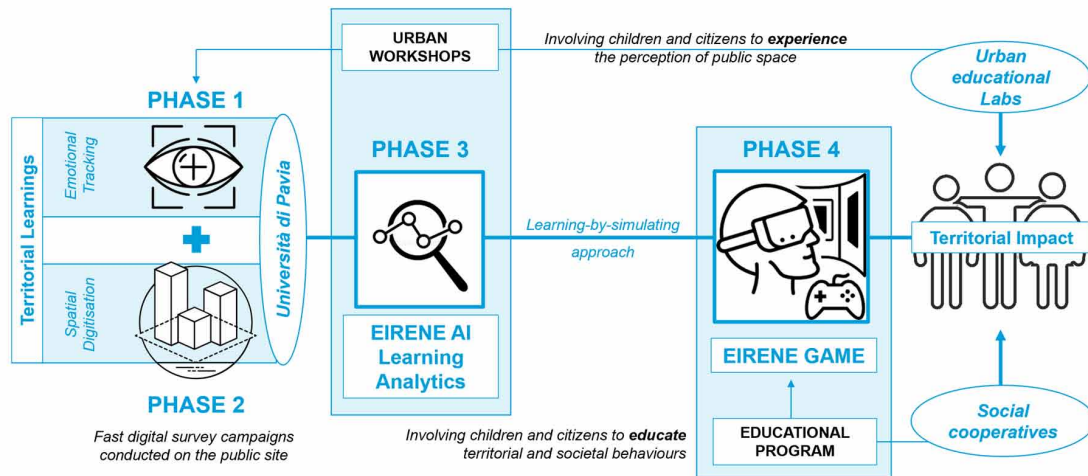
URBAN WORKSHOPS

Involving children and citizens to **experience** the perception of public space

Urban educational Labs

PHASE 1

Territorial Learnings

Emotional Tracking

Spatial Digitisation

Università di Pavia

PHASE 2

Fast digital survey campaigns conducted on the public site

PHASE 3

Learning-by-simulating approach

EIRENE AI Learning Analytics

PHASE 4

EIRENE GAME

EDUCATIONAL PROGRAM

Territorial Impact

Social cooperatives

Involving children and citizens to **educate** territorial and societal behaviours